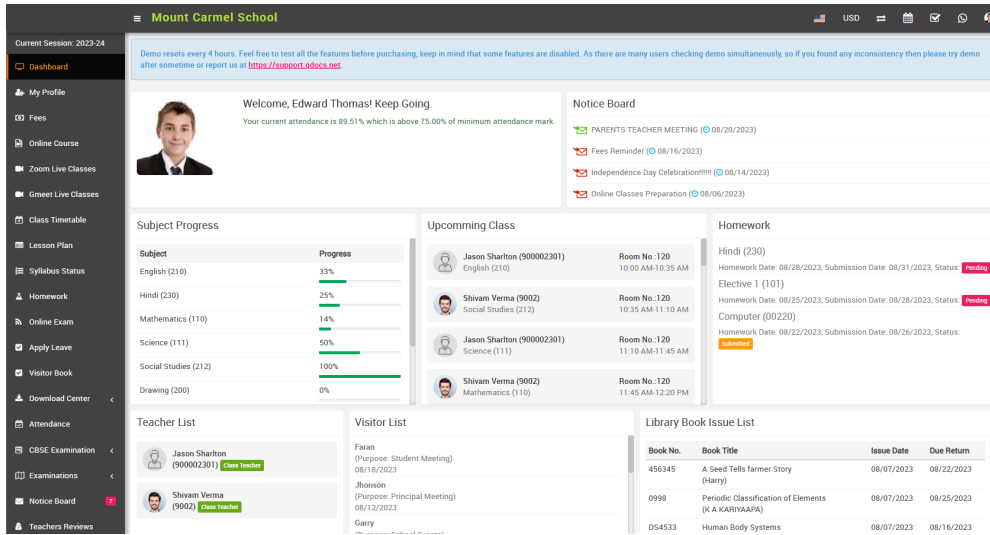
Mount Carmel School

USD

Current Session: 2023-24

Dashboard
My Profile
Fees
Online Course
Zoom Live Classes
Gmeet Live Classes
Class Timetable
Lesson Plan
Syllabus Status
Homework
Online Exam
Apply Leave
Visitor Book
Download Center
Attendance
CBSE Examination
Examinations
Notice Board 7
Teachers Reviews

Demo resets every 4 hours. Feel free to test all the features before purchasing, keep in mind that some features are disabled. As there are many users checking demo simultaneously, so if you find any inconsistency then please try demo after sometime or report us at https://support.qdocs.net.

Welcome, Edward Thomas! Keep Going.

Your current attendance is 89.51% which is above 75.00% of minimum attendance mark.

Notice Board

PARENTS TEACHER MEETING ( 08/20/2023)
Fees Reminder ( 08/16/2023)
Independence Day Celebration!!!!!! ( 08/14/2023)
Online Classes Preparation ( 08/06/2023)

Subject Progress

| Subject | Progress |
|---|---|
| English (210) | 33% |
| Hindi (230) | 25% |
| Mathematics (110) | 14% |
| Science (111) | 50% |
| Social Studies (212) | 100% |
| Drawing (200) | 0% |

Upcomming Class

Jason Sharlton (900002301)
English (210)
Room No.:120
10:00 AM-10:35 AM

Shivam Verma (9002)
Social Studies (212)
Room No.:120
10:35 AM-11:10 AM

Jason Sharlton (900002301)
Science (111)
Room No.:120
11:10 AM-11:45 AM

Shivam Verma (9002)
Mathematics (110)
Room No.:120
11:45 AM-12:20 PM

Homework

Hindi (230)
Homework Date: 08/28/2023, Submission Date: 08/31/2023, Status: Pending

Elective 1 (101)
Homework Date: 08/25/2023, Submission Date: 08/28/2023, Status: Pending

Computer (00220)
Homework Date: 08/22/2023, Submission Date: 08/26/2023, Status: Submitted

Teacher List

Jason Sharlton (900002301) Class Teacher

Shivam Verma (9002) Class Teacher

Visitor List

Faran
(Purpose: Student Meeting)
08/18/2023

Jhonson
(Purpose: Principal Meeting)
08/12/2023

Garry
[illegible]

Library Book Issue List

| Book No. | Book Title | Issue Date | Due Return |
|---|---|---|---|
| 456345 | A Seed Tells farmer Story (Harry) | 08/07/2023 | 08/22/2023 |
| 0998 | Periodic Classification of Elements (K A KARIYAAPA) | 08/07/2023 | 08/25/2023 |
| DS4533 | Human Body Systems | 08/07/2023 | 08/16/2023 |